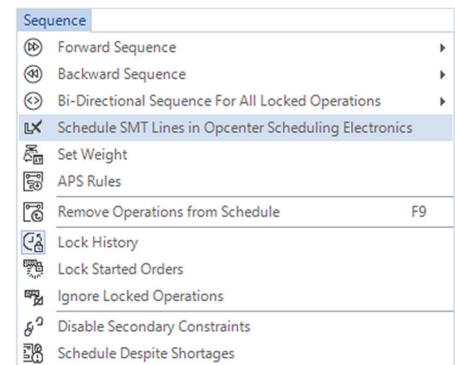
Sequence
Forward Sequence
Backward Sequence
Bi-Directional Sequence For All Locked Operations
Schedule SMT Lines in Opcenter Scheduling Electronics
Set Weight
APS Rules
Remove Operations from Schedule F9
Lock History
Lock Started Orders
Ignore Locked Operations
Disable Secondary Constraints
Schedule Despite Shortages